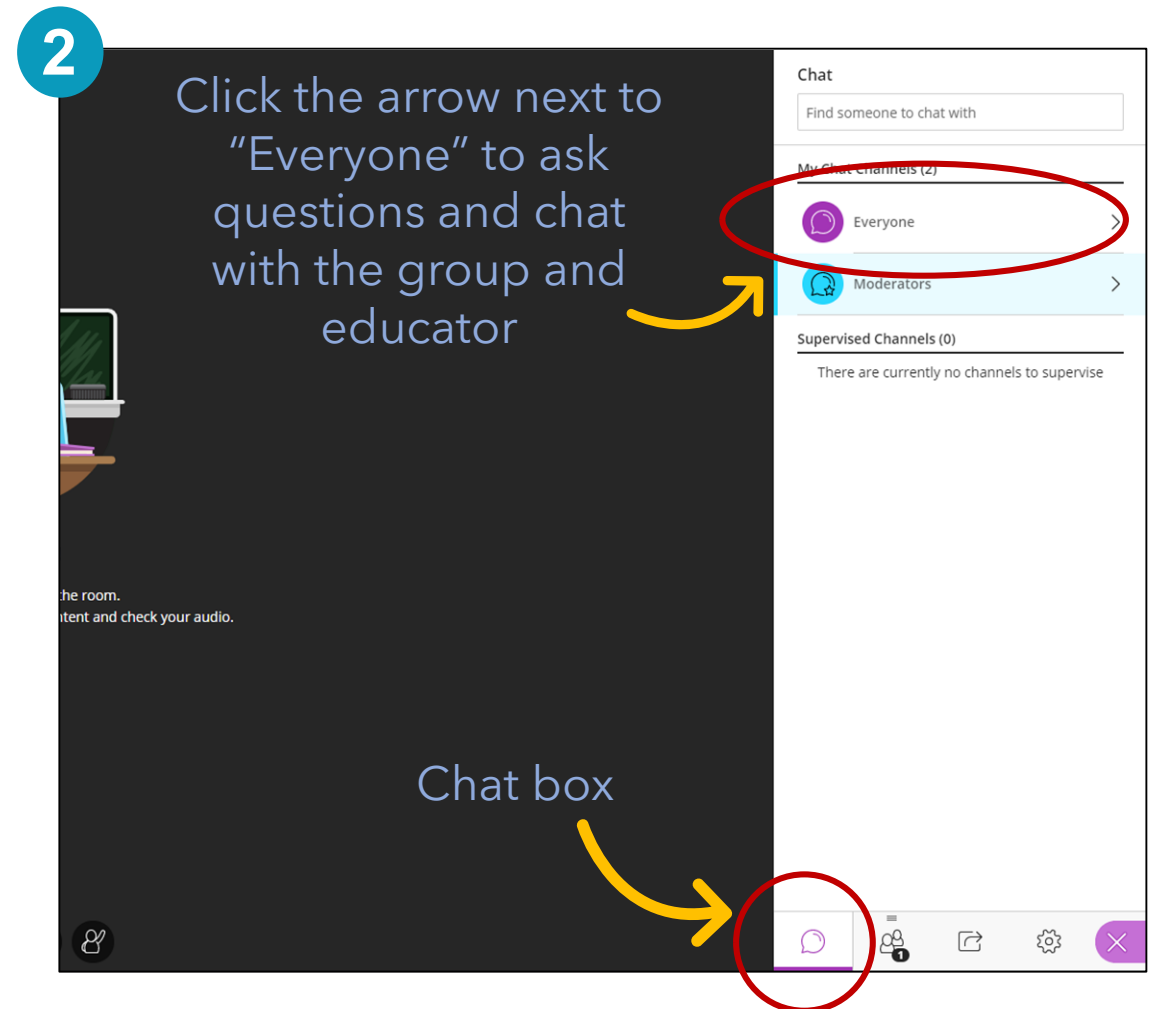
2

Click the arrow next to "Everyone" to ask questions and chat with the group and educator

Chat

Find someone to chat with

My Chat Channels (2)

Everyone

Moderators

Supervised Channels (0)

There are currently no channels to supervise

the room.
ntent and check your audio.

Chat box

1